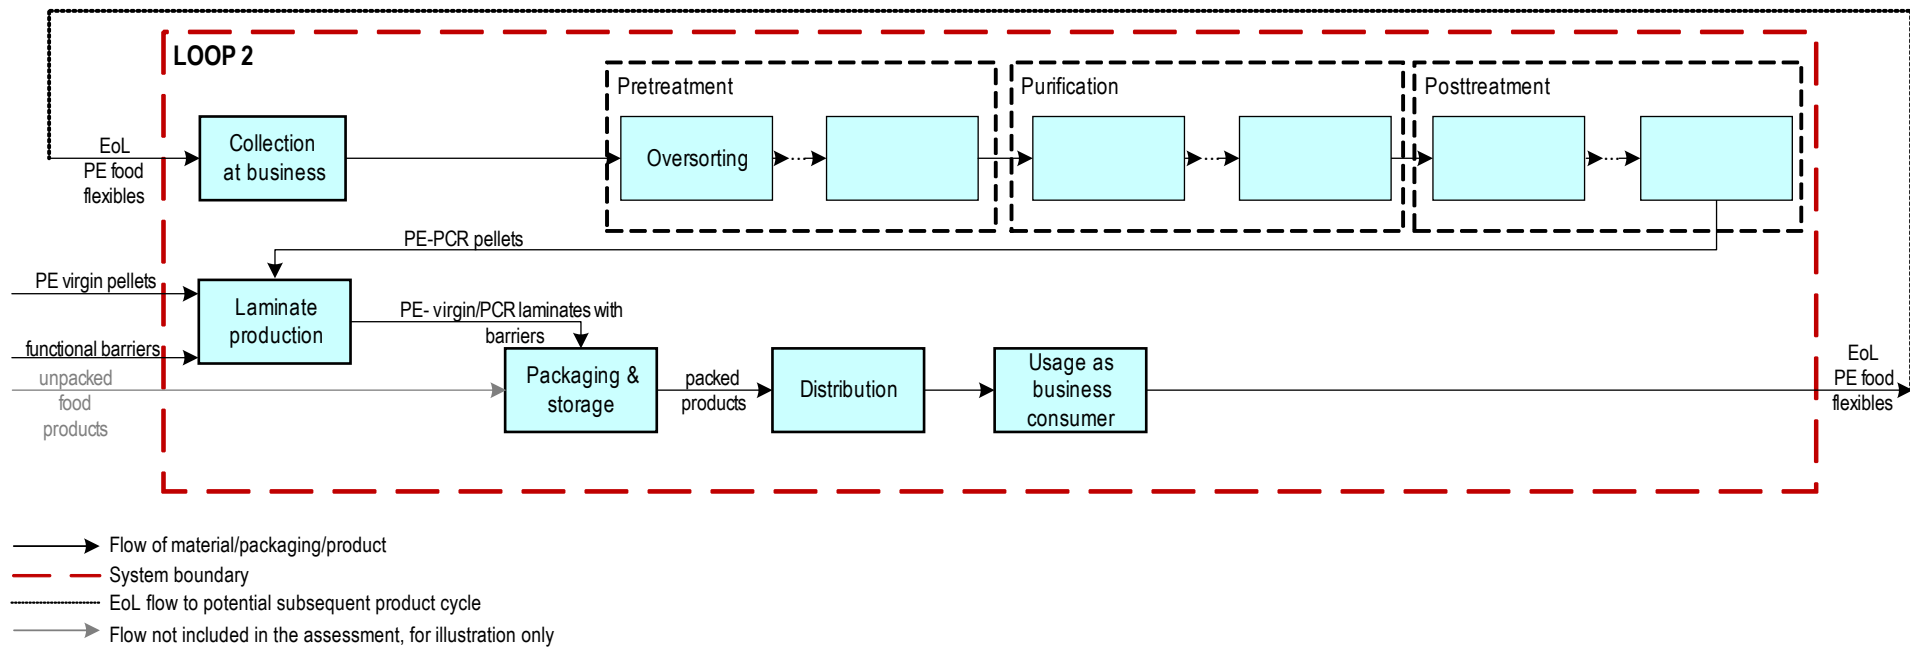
LOOP 2

Pretreatment

Purification

Posttreatment

EoL PE food flexibles

Collection at business

Oversorting

PE-PCR pellets

PE virgin pellets

Laminate production

PE- virgin/PCR laminates with barriers

functional barriers

unpacked food products

Packaging & storage

packed products

Distribution

Usage as business consumer

EoL PE food flexibles

Flow of material/packaging/product
System boundary
EoL flow to potential subsequent product cycle
Flow not included in the assessment, for illustration only